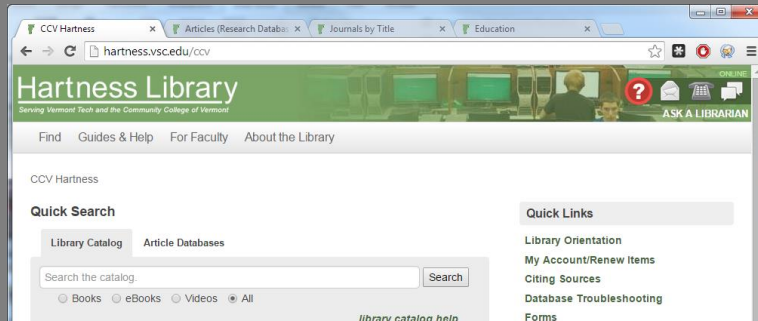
CCV Hartness ×
Articles (Research Databa ×
Journals by Title ×
Education ×

hartness.vsc.edu/ccv

Hartness Library
Serving Vermont Tech and the Community College of Vermont

ONLINE
ASK A LIBRARIAN

Find Guides & Help For Faculty About the Library

CCV Hartness

Quick Search

Library Catalog Article Databases

Search the catalog.
Search

Books eBooks Videos All

library catalog help

Quick Links

Library Orientation
My Account/Renew Items
Citing Sources
Database Troubleshooting
Forms